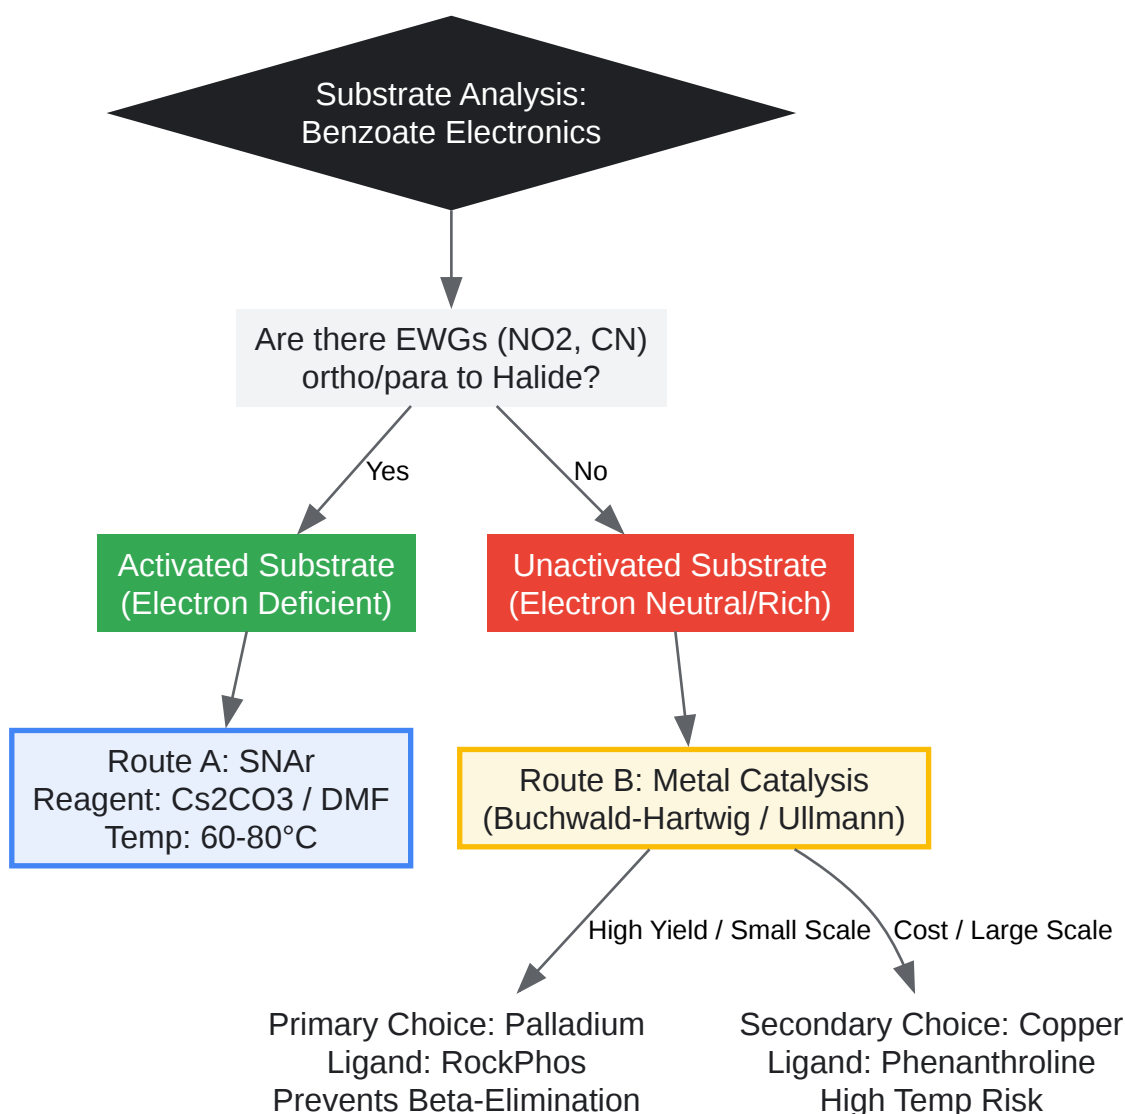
Substrate Analysis:
Benzoate Electronics

Are there EWGs (NO2, CN)
ortho/para to Halide?

Yes

No

Activated Substrate
(Electron Deficient)

Unactivated Substrate
(Electron Neutral/Rich)

Route A: SNAr
Reagent: Cs2CO3 / DMF
Temp: 60-80°C

Route B: Metal Catalysis
(Buchwald-Hartwig / Ullmann)

High Yield / Small Scale

Cost / Large Scale

Primary Choice: Palladium
Ligand: RockPhos
Prevents Beta-Elimination

Secondary Choice: Copper
Ligand: Phenanthroline
High Temp Risk